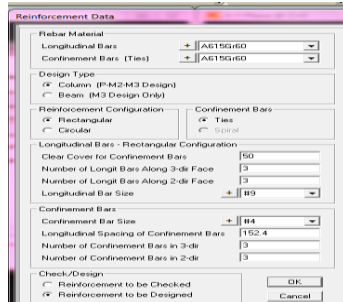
Reinforcement Data

Rebar Material
Longitudinal Bars + A615Gr60
Confinement Bars (Ties) + A615Gr60

Design Type
Column (P-M2-M3 Design)
Beam (M3 Design Only)

Reinforcement Configuration
Rectangular
Circular

Confinement Bars
Ties
Spiral

Longitudinal Bars - Rectangular Configuration
Clear Cover for Confinement Bars 50
Number of Longit Bars Along 3-dir Face 3
Number of Longit Bars Along 2-dir Face 3
Longitudinal Bar Size + #9

Confinement Bars
Confinement Bar Size + #4
Longitudinal Spacing of Confinement Bars 152.4
Number of Confinement Bars in 3-dir 3
Number of Confinement Bars in 2-dir 3

Check/Design
Reinforcement to be Checked
Reinforcement to be Designed

OK
Cancel